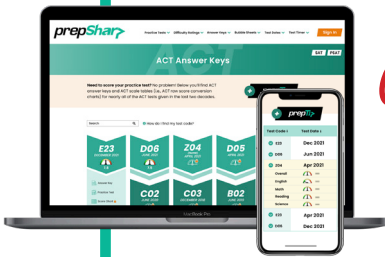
prepShar

Practice Tests | Difficulty Ratings | Answer Keys | Bubble Sheets | Test Dates | Test Timer | Sign In

SAT | PSAT

ACT Answer Keys

Need to score your practice test? No problem! Below you'll find ACT answer keys and ACT score tables (i.e., ACT raw score conversion charts) for nearly all of the ACT tests given in the last two decades.

Search

How do I find my test code?

E23
DECEMBER 2021

D06
JUNE 2021

Z04
APRIL 2021

D05
APRIL 2021

C02
JUNE 2020

C03
JUNE 2020

B02
JUNE 2020

MacBook Pro

prepSh

Test Code | Test Date

E23 | Dec 2021

D06 | Jun 2021

Z04 | Apr 2021

Overall
English
Math
Reading
Science

E23 | Apr 2021

D05 | Dec 2021